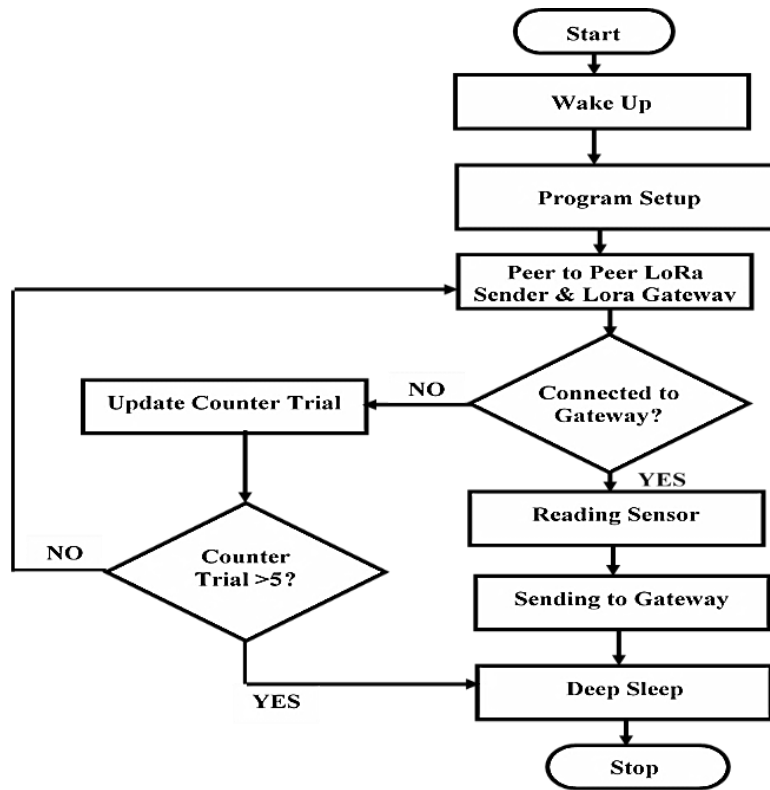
Start

Wake Up

Program Setup

Peer to Peer LoRa Sender & Lora Gatewav

Connected to Gateway?

NO

Update Counter Trial

YES

Reading Sensor

NO

Counter Trial >5?

Sending to Gateway

YES

Deep Sleep

Stop